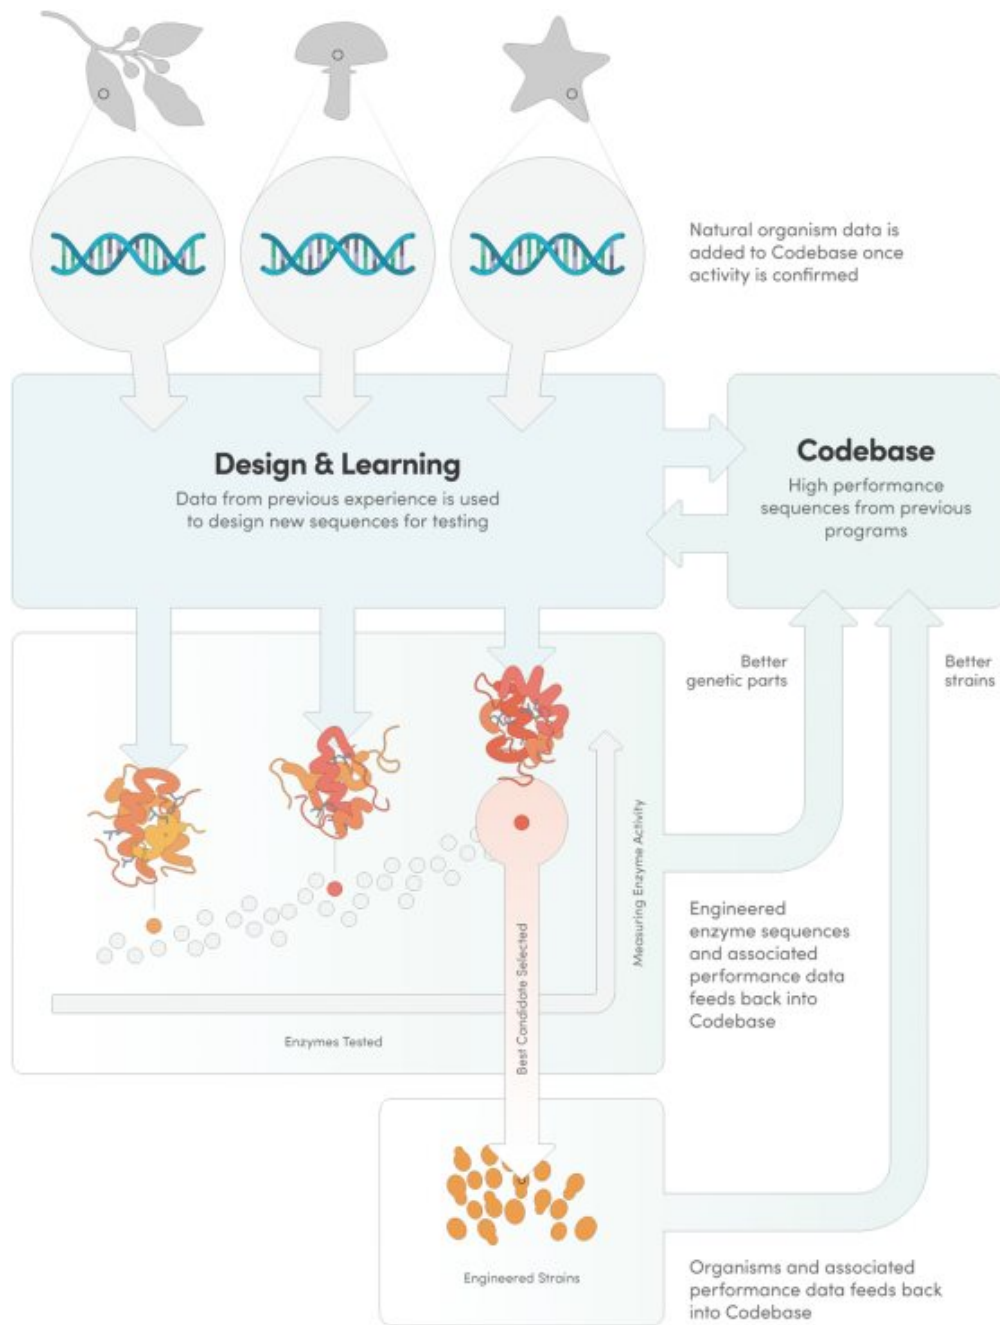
Natural organism data is added to Codebase once activity is confirmed

Design & Learning
Data from previous experience is used to design new sequences for testing

Codebase
High performance sequences from previous programs

Better genetic parts

Better strains

Measuring Enzyme Activity

Best Candidate Selected

Enzymes Tested

Engineered enzyme sequences and associated performance data feeds back into Codebase

Engineered Strains

Organisms and associated performance data feeds back into Codebase